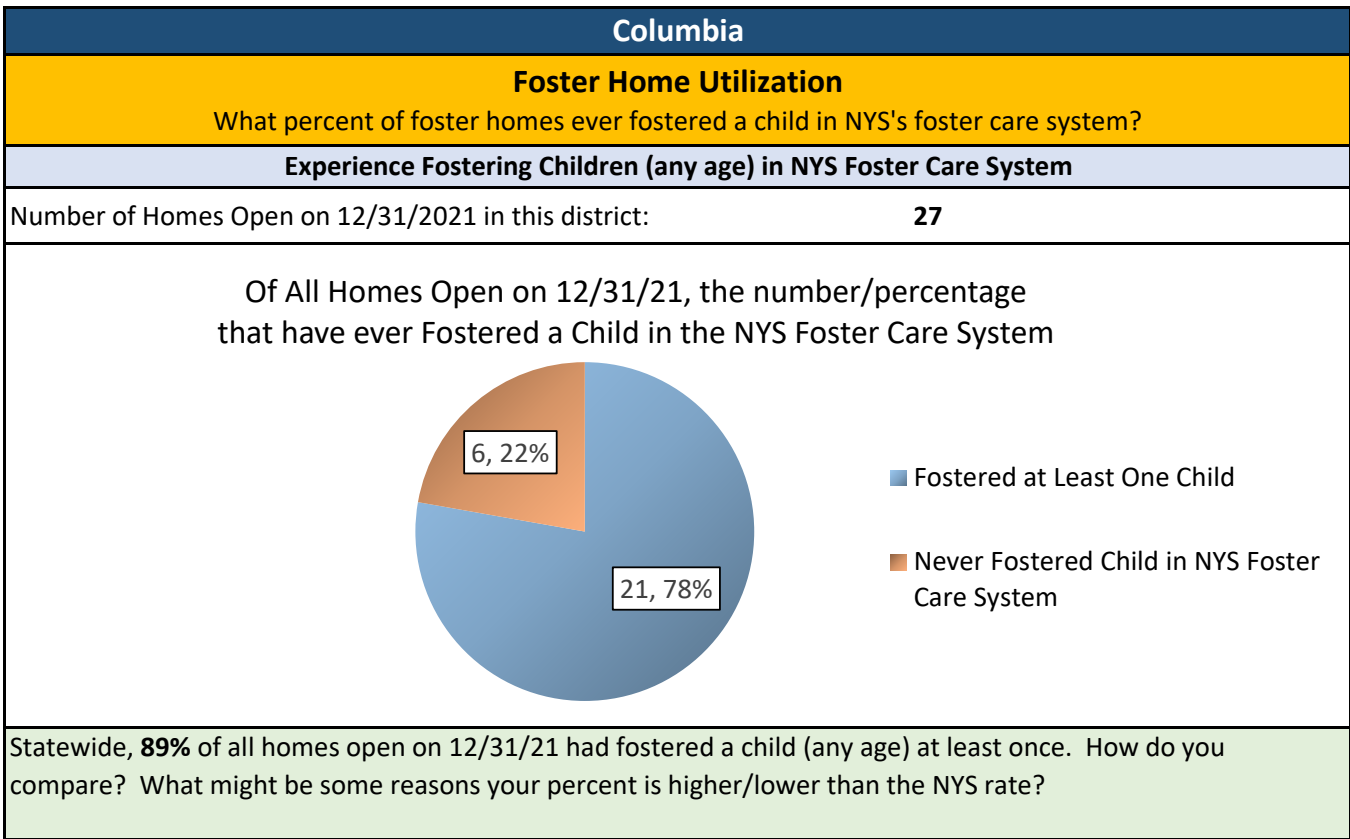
Columbia

Foster Home Utilization

What percent of foster homes ever fostered a child in NYS's foster care system?

Experience Fostering Children (any age) in NYS Foster Care System

Number of Homes Open on 12/31/2021 in this district: 27

Of All Homes Open on 12/31/21, the number/percentage that have ever Fostered a Child in the NYS Foster Care System

6, 22%

21, 78%

Fostered at Least One Child

Never Fostered Child in NYS Foster Care System

Statewide, 89% of all homes open on 12/31/21 had fostered a child (any age) at least once. How do you compare? What might be some reasons your percent is higher/lower than the NYS rate?